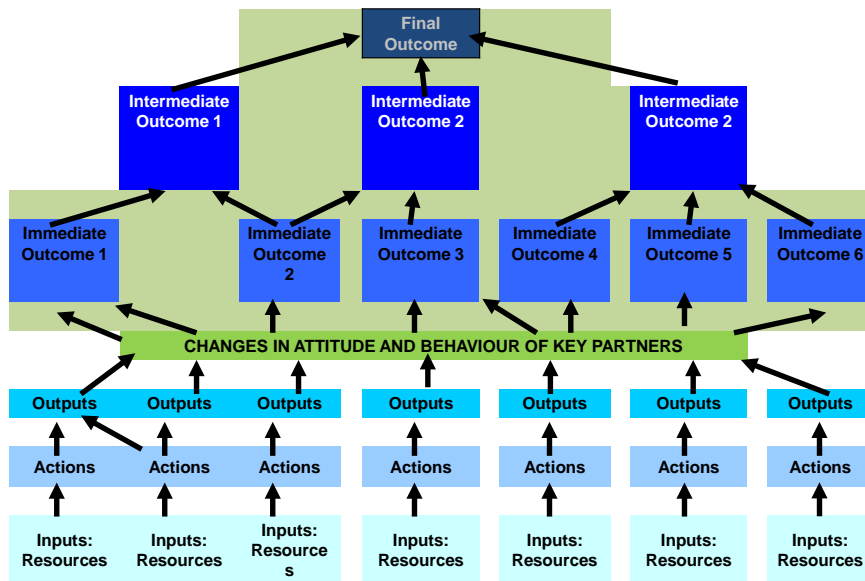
Final Outcome

Intermediate Outcome 1

Intermediate Outcome 2

Intermediate Outcome 2

Immediate Outcome 1

Immediate Outcome 2

Immediate Outcome 3

Immediate Outcome 4

Immediate Outcome 5

Immediate Outcome 6

CHANGES IN ATTITUDE AND BEHAVIOUR OF KEY PARTNERS

Outputs

Outputs

Outputs

Outputs

Outputs

Outputs

Outputs

Actions

Actions

Actions

Actions

Actions

Actions

Actions

Inputs: Resources

Inputs: Resources

Inputs: Resource s

Inputs: Resources

Inputs: Resources

Inputs: Resources

Inputs: Resources